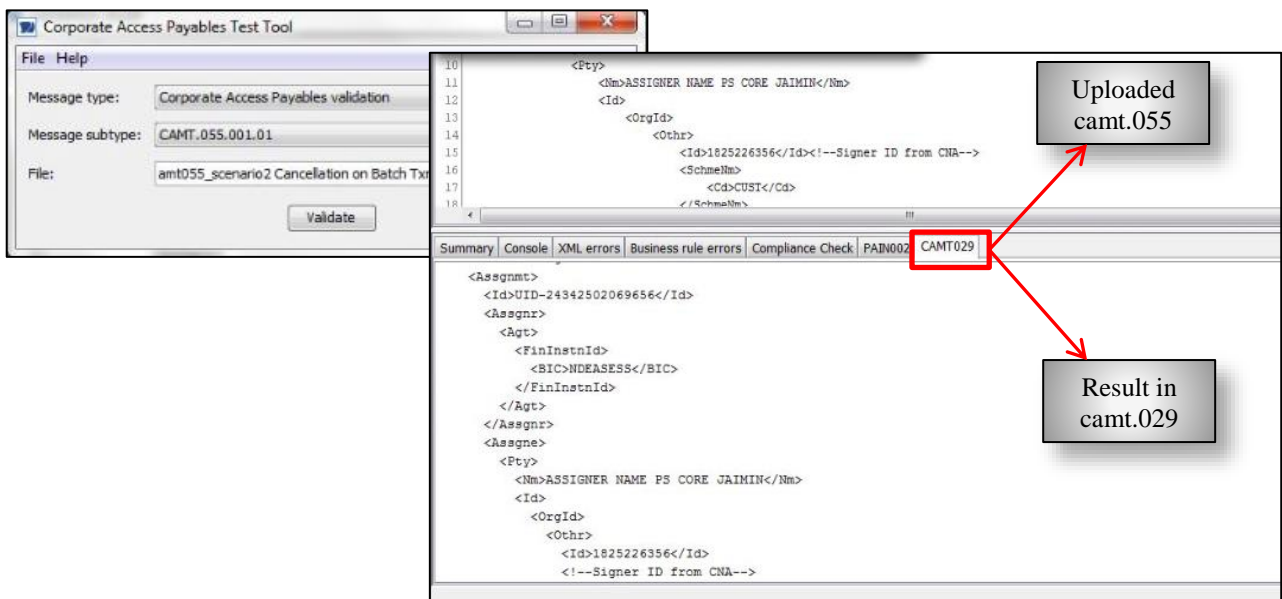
Corporate Access Payables Test Tool

File Help

Message type: Corporate Access Payables validation

Message subtype: CAMT.055.001.01

File: amt055_scenario2 Cancellation on Batch Txn

Validate

10 <Pty>
11 <Nm>ASSIGNER NAME PS CORE JAIMIN</Nm>
12 <Id>
13 <OrgId>
14 <Othr>
15 <Id>1825226356</Id><!--Signer ID from CNA-->
16 <SchmeNm>
17 <Cd>CUST</Cd>
18 </SchmeNm>

Summary | Console | XML errors | Business rule errors | Compliance Check | PAIN002 | CAMT029

<Assgnmt>
<Id>UID-24342502069656</Id>
<Assgnr>
<Agt>
<FinInstnId>
<BIC>NDEASESS</BIC>
</FinInstnId>
</Agt>
</Assgnr>
<Assgne>
<Pty>
<Nm>ASSIGNER NAME PS CORE JAIMIN</Nm>
<Id>
<OrgId>
<Othr>
<Id>1825226356</Id>
<!--Signer ID from CNA-->

Uploaded camt.055

Result in camt.029